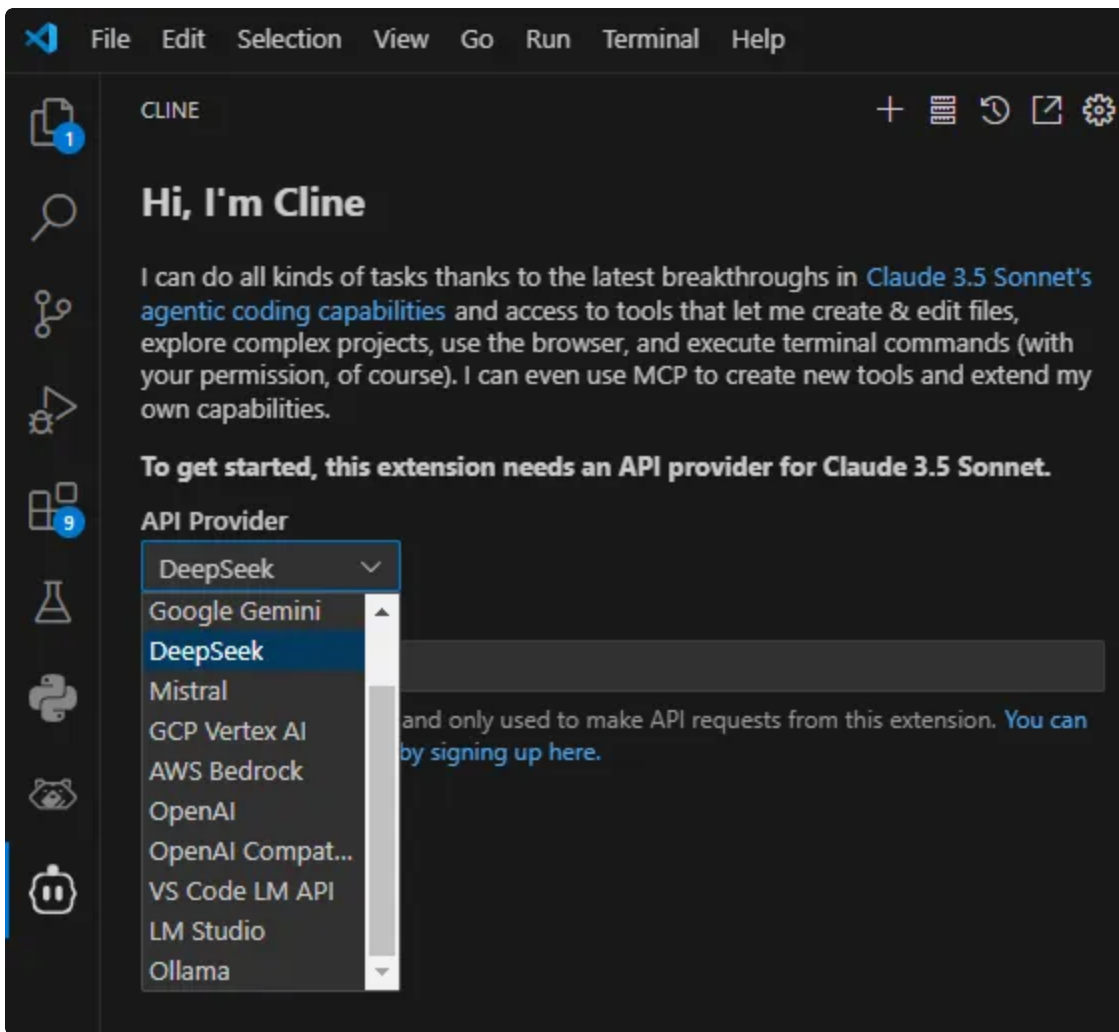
File Edit Selection View Go Run Terminal Help

1

9

CLINE

Hi, I'm Cline

I can do all kinds of tasks thanks to the latest breakthroughs in Claude 3.5 Sonnet's agentic coding capabilities and access to tools that let me create & edit files, explore complex projects, use the browser, and execute terminal commands (with your permission, of course). I can even use MCP to create new tools and extend my own capabilities.

To get started, this extension needs an API provider for Claude 3.5 Sonnet.

API Provider

DeepSeek

Google Gemini
DeepSeek
Mistral
GCP Vertex AI
AWS Bedrock
OpenAI
OpenAI Compat...
VS Code LM API
LM Studio
Ollama

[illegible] and only used to make API requests from this extension. You can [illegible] by signing up here.